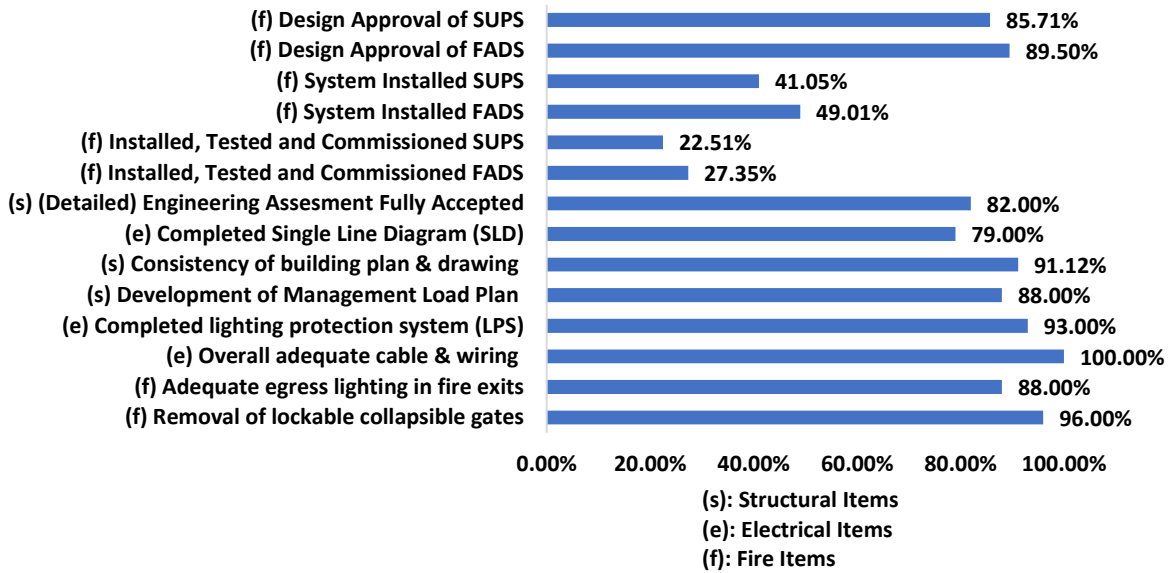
(f) Design Approval of SUPS 85.71%
(f) Design Approval of FADS 89.50%
(f) System Installed SUPS 41.05%
(f) System Installed FADS 49.01%
(f) Installed, Tested and Commissioned SUPS 22.51%
(f) Installed, Tested and Commissioned FADS 27.35%
(s) (Detailed) Engineering Assesment Fully Accepted 82.00%
(e) Completed Single Line Diagram (SLD) 79.00%
(s) Consistency of building plan & drawing 91.12%
(s) Development of Management Load Plan 88.00%
(e) Completed lighting protection system (LPS) 93.00%
(e) Overall adequate cable & wiring 100.00%
(f) Adequate egress lighting in fire exits 88.00%
(f) Removal of lockable collapsible gates 96.00%

0.00% 20.00% 40.00% 60.00% 80.00% 100.00%

(s): Structural Items
(e): Electrical Items
(f): Fire Items